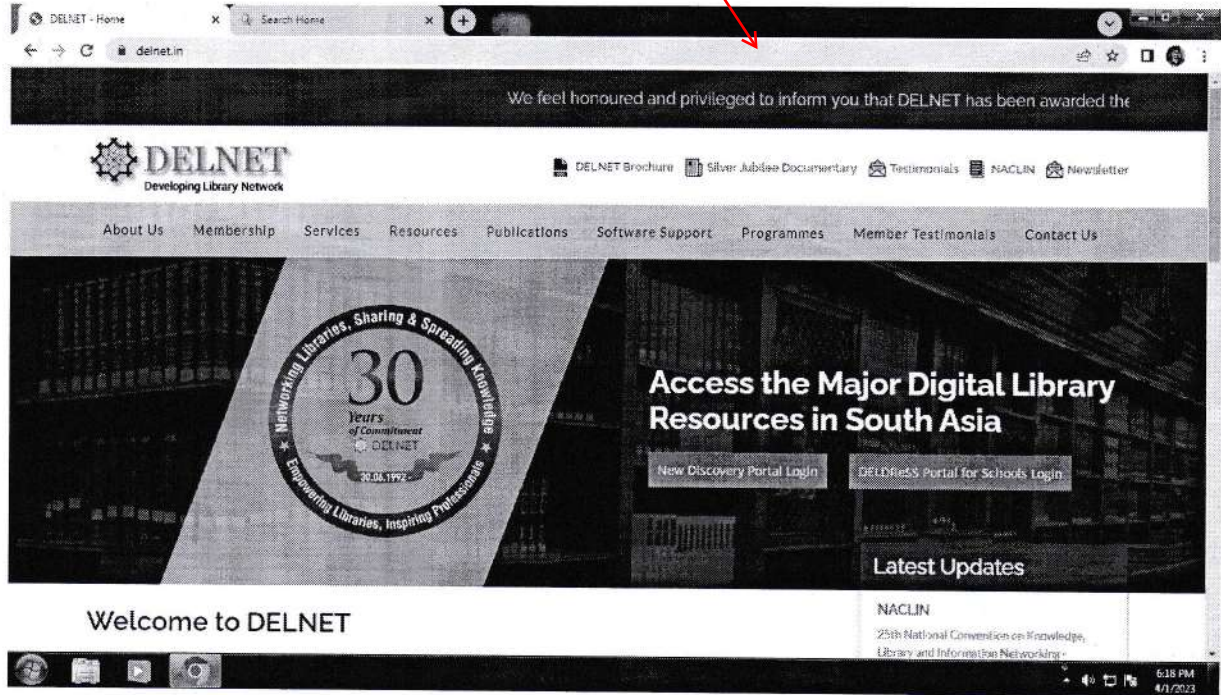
DELNET - Home
Search Home
delnet.in

We feel honoured and privileged to inform you that DELNET has been awarded the

DELNET
Developing Library Network

DELNET Brochure Silver Jubilee Documentary Testimonials NACLIN Newsletter

About Us Membership Services Resources Publications Software Support Programmes Member Testimonials Contact Us

Networking Libraries, Sharing & Spreading Knowledge
30
Years
of Commitment
DELNET
30.06.1992
Empowering Libraries, Inspiring Professionals

Access the Major Digital Library Resources in South Asia

New Discovery Portal Login
DELDReSS Portal for Schools Login

Latest Updates

NACLIN
25th National Convention on Knowledge, Library and Information Networking -

Welcome to DELNET

6:18 PM
4/1/2023